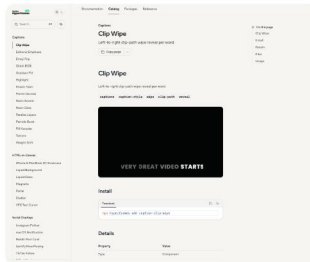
Recommended Catalog Packages Releases

Search... ⌘K

Captions
Clip Wipe
Burned Emphasis
Deep Glow
Glitch RGB
Gradient Fill
Highlight
Karaoke Pop
Mono Typewriter
Neon Accent
Neon Glow
Parallax Layers
Particle Burst
Pill Karaoke
Textura
Waggle Shift

HTML-in-Canvas
Iris and Transition-3D Showcase
Liquid Background
Liquid Glass
Magnetic
Portal
Shatter
HTML Text Cursor

Social Overlays
Instagram Follow
Live CTA Notification
Reddit Post Card
Spotify Now Playing
TikTok Follow

Captions
Clip Wipe
Left-to-right clip-path wipe reveal per word
Overview

Clip Wipe
Left-to-right clip-path wipe reveal per word
captions caption-style wipe clip-path reveal

VERY GREAT VIDEO STARTS

Install
Terminal
npx hyperframes add caption-clip-wipe

Details
Property Value
Type Component

On this page
Clip Wipe
Install
Details
Files
Usage